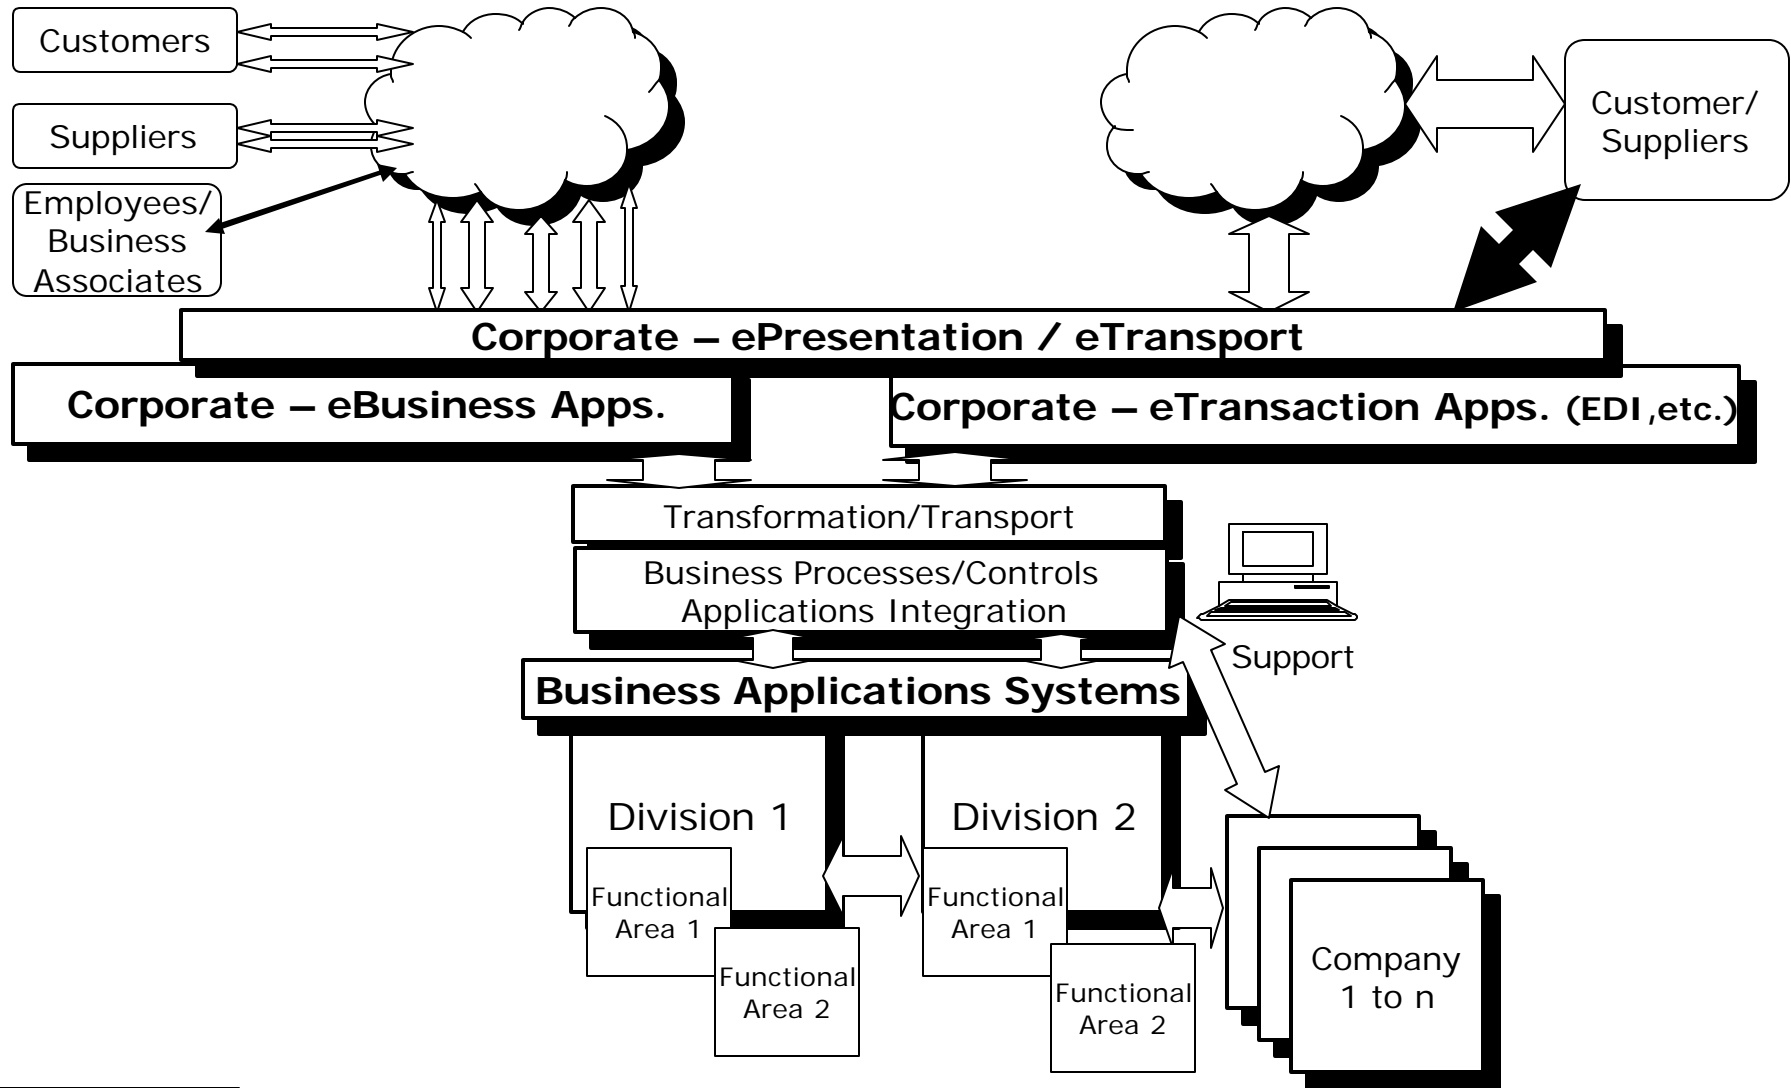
Customers

Suppliers

Employees/ Business Associates

Customer/ Suppliers

Corporate – ePresentation / eTransport

Corporate – eBusiness Apps.

Corporate – eTransaction Apps. (EDI,etc.)

Transformation/Transport

Business Processes/Controls Applications Integration

Support

Business Applications Systems

Division 1

Functional Area 1

Functional Area 2

Division 2

Functional Area 1

Functional Area 2

Company 1 to n